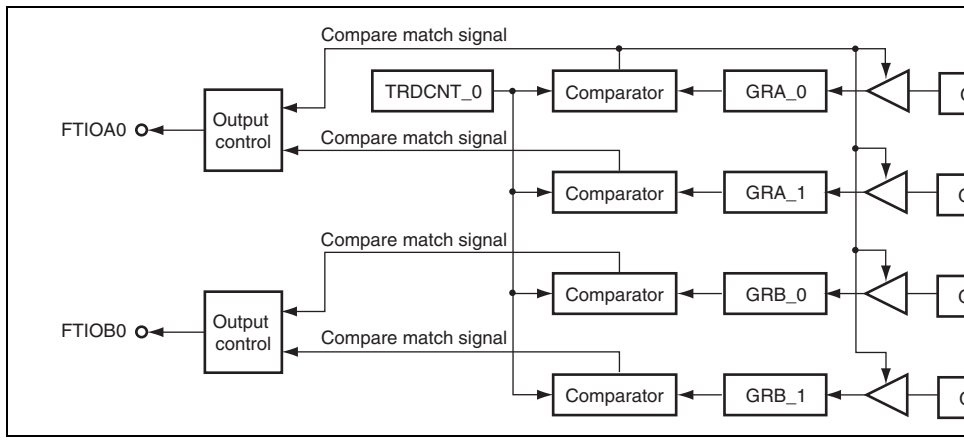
Compare match signal

TRDCNT_0

Comparator

GRA_0

FTIOA0

Output control

Compare match signal

Comparator

GRA_1

Compare match signal

Comparator

GRB_0

FTIOB0

Output control

Compare match signal

Comparator

GRB_1